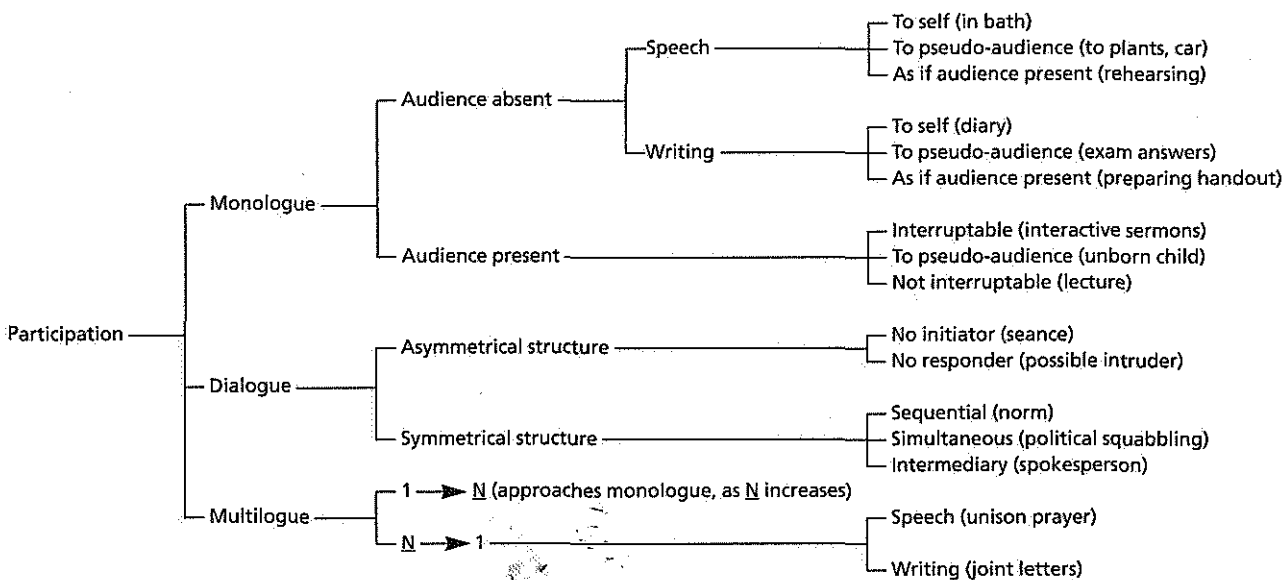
Participation

Monologue
Audience absent
Speech
To self (in bath)
To pseudo-audience (to plants, car)
As if audience present (rehearsing)
Writing
To self (diary)
To pseudo-audience (exam answers)
As if audience present (preparing handout)
Audience present
Interruptable (interactive sermons)
To pseudo-audience (unborn child)
Not interruptable (lecture)

Dialogue
Asymmetrical structure
No initiator (seance)
No responder (possible intruder)
Symmetrical structure
Sequential (norm)
Simultaneous (political squabbling)
Intermediary (spokesperson)

Multilogue
1 → N (approaches monologue, as N increases)
N → 1
Speech (unison prayer)
Writing (joint letters)